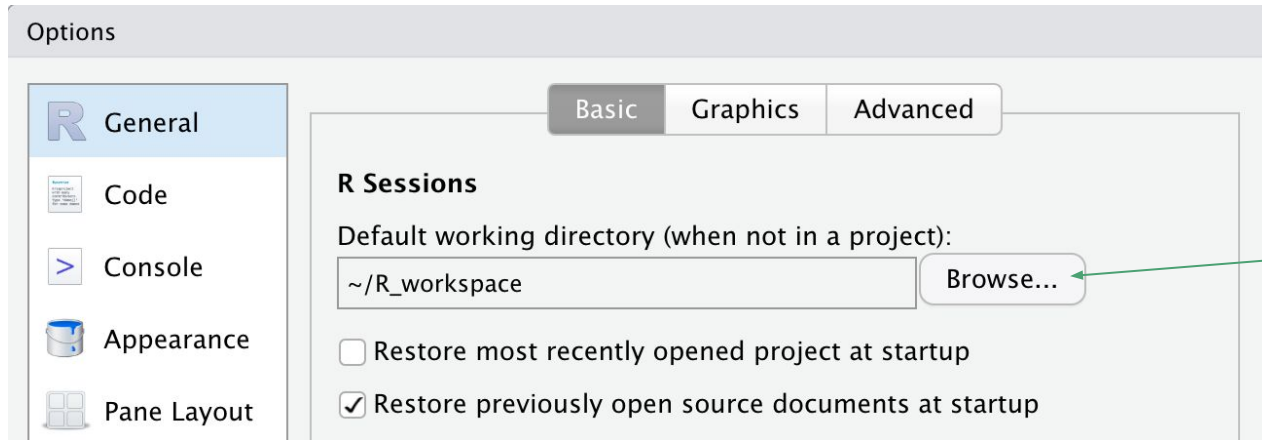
Options

General

Code

Console

Appearance

Pane Layout

Basic Graphics Advanced

R Sessions

Default working directory (when not in a project):

~/R_workspace

Browse...

Restore most recently opened project at startup

✓ Restore previously open source documents at startup